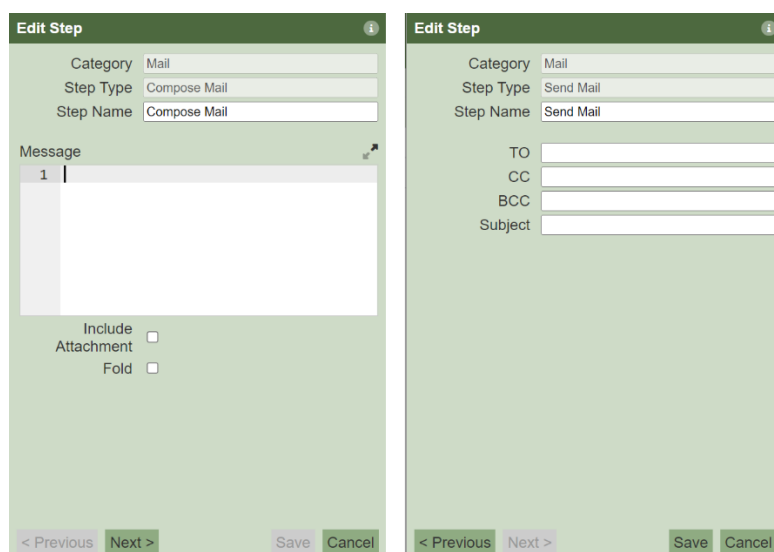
Edit Step

Category Mail
Step Type Compose Mail
Step Name Compose Mail

Message
1

Include Attachment
Fold

< Previous Next > Save Cancel

Edit Step

Category Mail
Step Type Send Mail
Step Name Send Mail

TO
CC
BCC
Subject

< Previous Next > Save Cancel